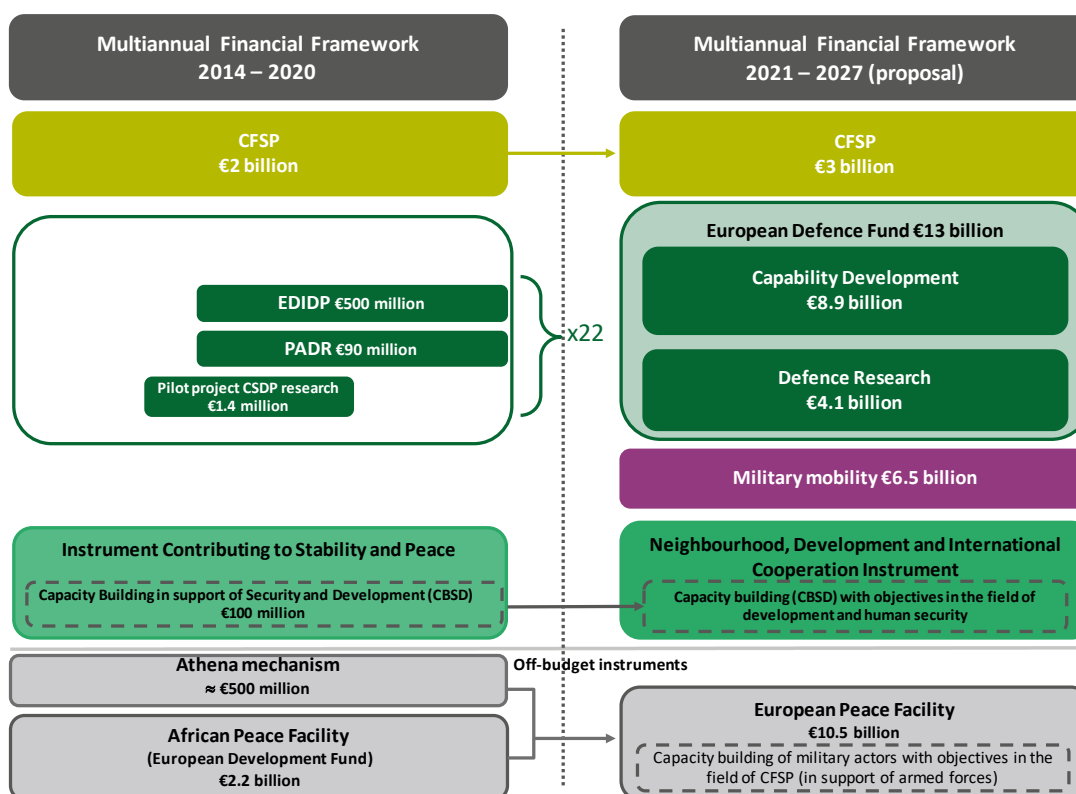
Multiannual Financial Framework 2014 – 2020

Multiannual Financial Framework 2021 – 2027 (proposal)

CFSP
€2 billion

CFSP
€3 billion

European Defence Fund €13 billion

EDIDP €500 million

PADR €90 million

Pilot project CSDP research
€1.4 million

x22

Capability Development
€8.9 billion

Defence Research
€4.1 billion

Military mobility €6.5 billion

Instrument Contributing to Stability and Peace

Capacity Building in support of Security and Development (CBSD)
€100 million

Neighbourhood, Development and International Cooperation Instrument

Capacity building (CBSD) with objectives in the field of development and human security

Athena mechanism
≈ €500 million

Off-budget instruments

African Peace Facility
(European Development Fund)
€2.2 billion

European Peace Facility
€10.5 billion

Capacity building of military actors with objectives in the field of CFSP (in support of armed forces)